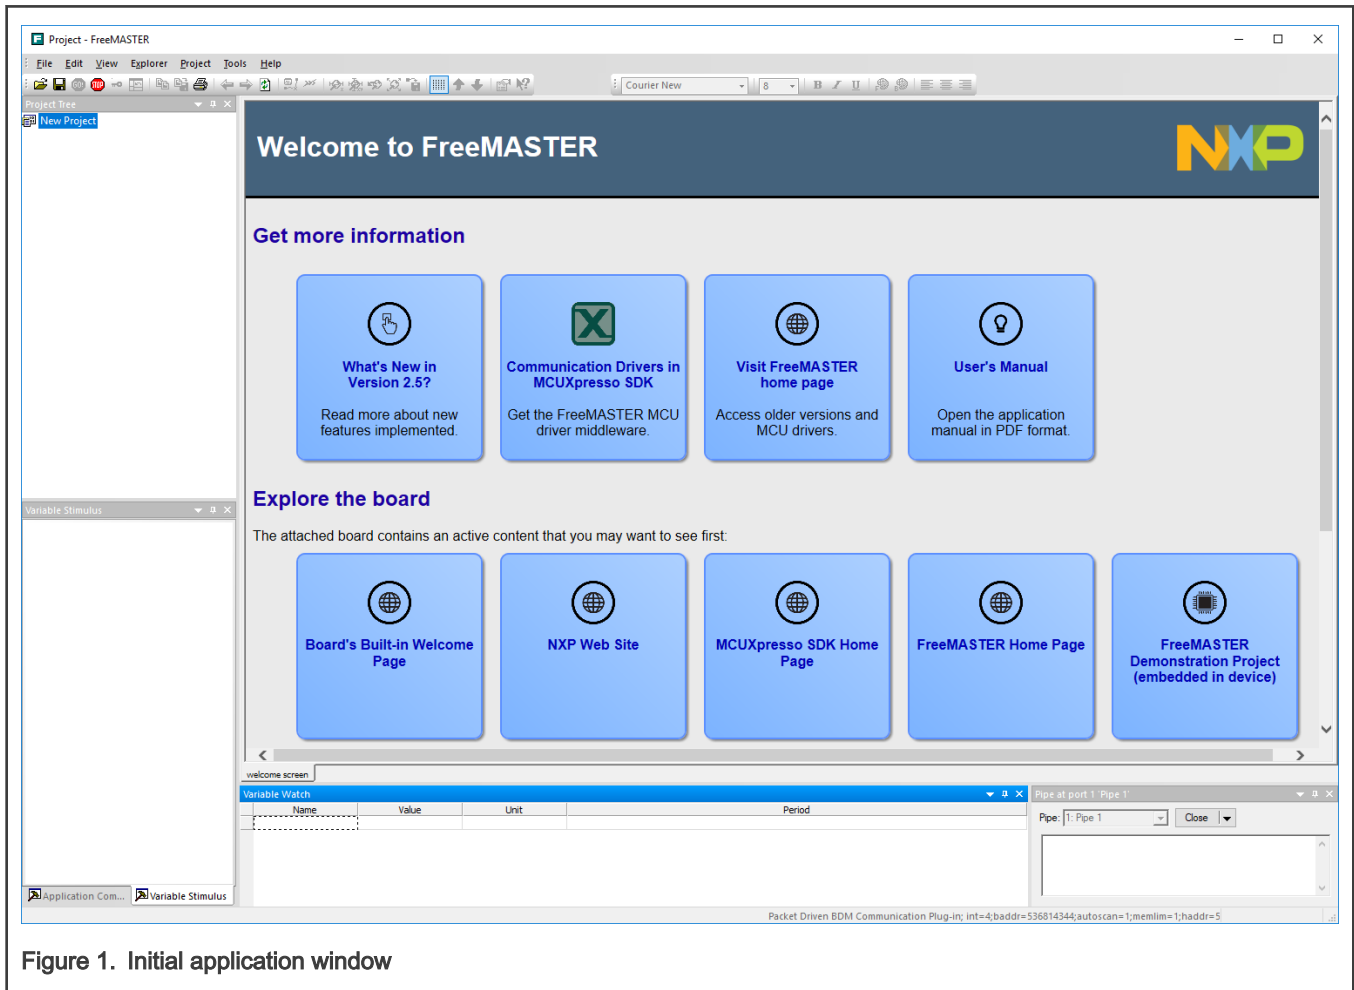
Project - FreeMASTER

File Edit View Explorer Project Tools Help

Courier New 8

Project Tree

New Project

Welcome to FreeMASTER

NXP

Get more information

What's New in Version 2.5?

Read more about new features implemented.

Communication Drivers in MCUXpresso SDK

Get the FreeMASTER MCU driver middleware.

Visit FreeMASTER home page

Access older versions and MCU drivers.

User's Manual

Open the application manual in PDF format.

Explore the board

The attached board contains an active content that you may want to see first:

Board's Built-in Welcome Page

NXP Web Site

MCUXpresso SDK Home Page

FreeMASTER Home Page

FreeMASTER Demonstration Project (embedded in device)

Variable Stimulus

welcome screen

Variable Watch

| Name | Value | Unit | Period |
|---|---|---|---|
| | | | |

Pipe at port 1 'Pipe 1'

Pipe: 1: Pipe 1 Close

Application Com... Variable Stimulus

Packet Driven BDM Communication Plug-in; int=4;baddr=536814344;autoscan=1;memlim=1;haddr=5

Figure 1. Initial application window